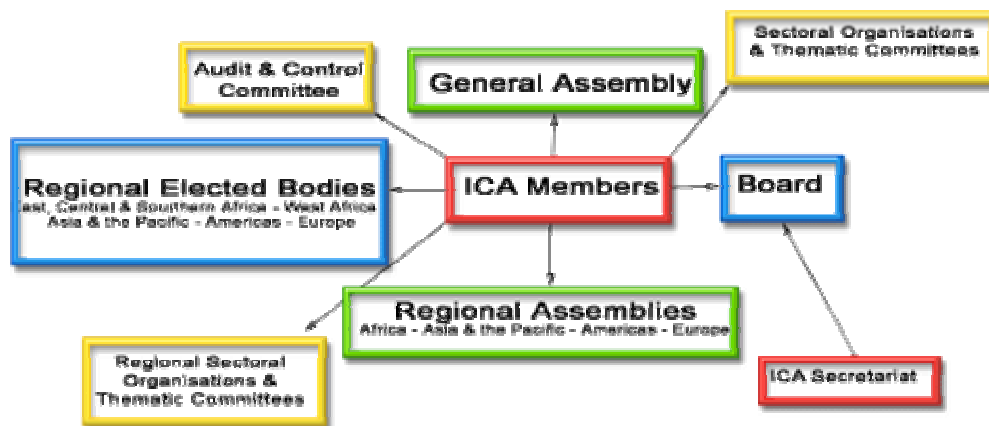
Audit & Control Committee

General Assembly

Sectoral Organisations & Thematic Committees

Regional Elected Bodies
East, Central & Southern Africa - West Africa
Asia & the Pacific - Americas - Europe

ICA Members

Board

Regional Assemblies
Africa - Asia & the Pacific - Americas - Europe

Regional Sectoral Organisations & Thematic Committees

ICA Secretariat